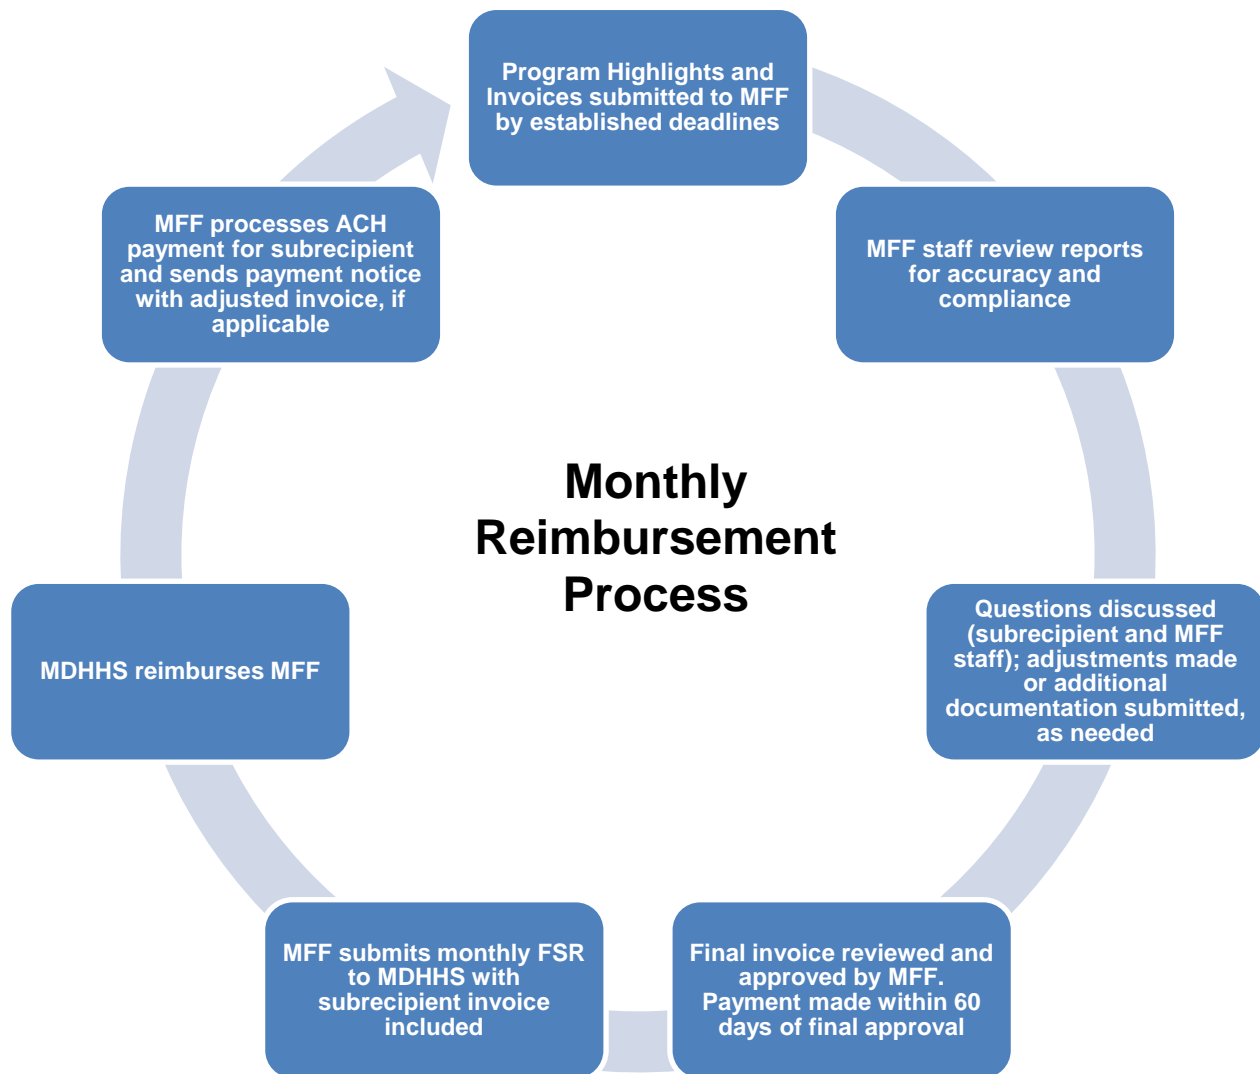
Program Highlights and Invoices submitted to MFF by established deadlines

MFF staff review reports for accuracy and compliance

Questions discussed (subrecipient and MFF staff); adjustments made or additional documentation submitted, as needed

Final invoice reviewed and approved by MFF. Payment made within 60 days of final approval

MFF submits monthly FSR to MDHHS with subrecipient invoice included

MDHHS reimburses MFF

MFF processes ACH payment for subrecipient and sends payment notice with adjusted invoice, if applicable

Monthly Reimbursement Process